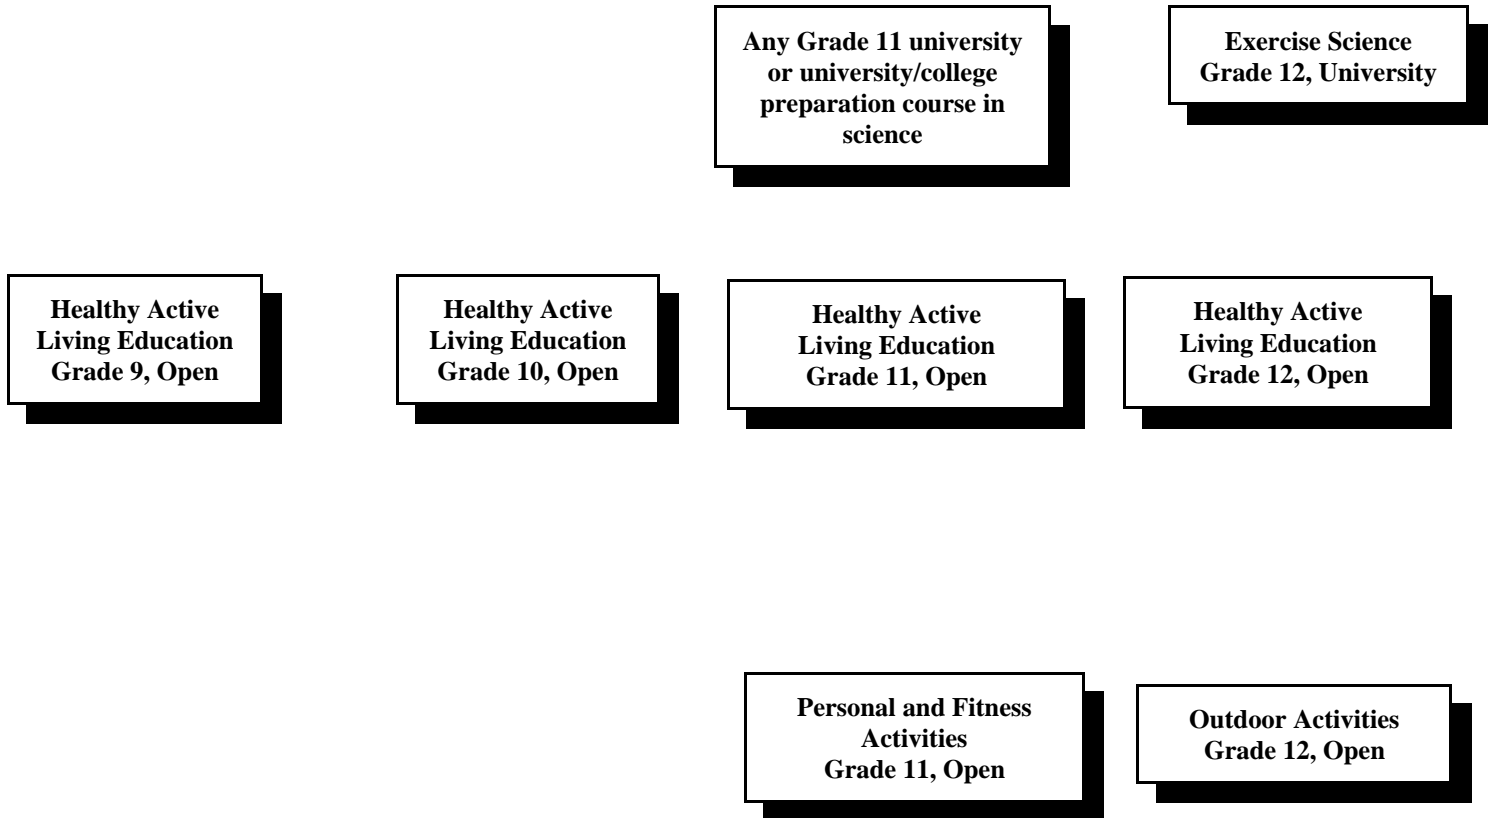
Any Grade 11 university or university/college preparation course in science

Exercise Science
Grade 12, University

Healthy Active
Living Education
Grade 9, Open

Healthy Active
Living Education
Grade 10, Open

Healthy Active
Living Education
Grade 11, Open

Healthy Active
Living Education
Grade 12, Open

Personal and Fitness Activities
Grade 11, Open

Outdoor Activities
Grade 12, Open